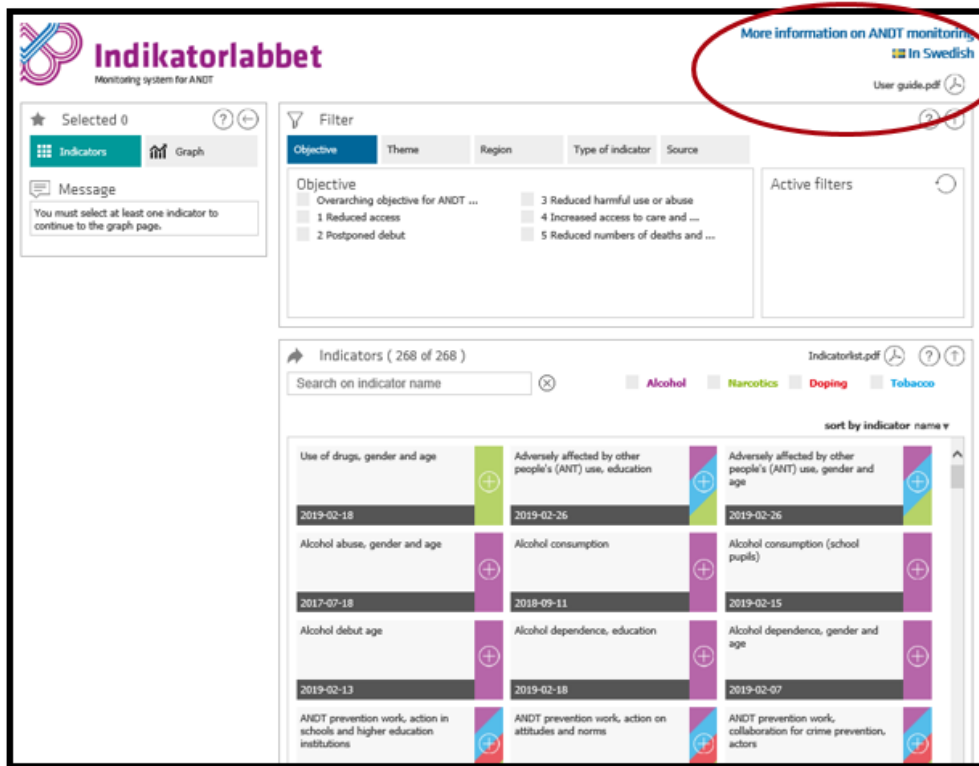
Indikatorlabbet
Monitoring system for ANDT

More information on ANDT monitoring
In Swedish
User guide.pdf

Selected 0
Indicators
Graph
Message
You must select at least one indicator to continue to the graph page.

Filter
Objective
Theme
Region
Type of indicator
Source

Objective
Overarching objective for ANDT ...
1 Reduced access
2 Postponed debut
3 Reduced harmful use or abuse
4 Increased access to care and ...
5 Reduced numbers of deaths and ...

Active filters

Indicators ( 268 of 268 )
Indicatorlist.pdf
Search on indicator name
Alcohol
Narcotics
Doping
Tobacco
sort by indicator name

Use of drugs, gender and age
2019-02-18

Adversely affected by other people's (ANT) use, education
2019-02-26

Adversely affected by other people's (ANT) use, gender and age
2019-02-26

Alcohol abuse, gender and age
2017-07-18

Alcohol consumption
2018-09-11

Alcohol consumption (school pupils)
2019-02-15

Alcohol debut age
2019-02-13

Alcohol dependence, education
2019-02-18

Alcohol dependence, gender and age
2019-02-07

ANDT prevention work, action in schools and higher education institutions

ANDT prevention work, action on attitudes and norms

ANDT prevention work, collaboration for crime prevention, actors